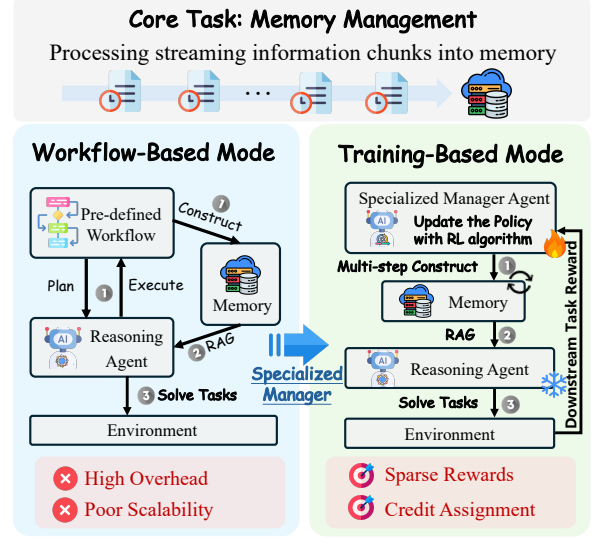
Core Task: Memory Management

Processing streaming information chunks into memory

...

Workflow-Based Mode

Pre-defined Workflow

1 Construct

Memory

Plan

1

Execute

Reasoning Agent

2 RAG

3 Solve Tasks

Environment

High Overhead

Poor Scalability

Specialized Manager

Training-Based Mode

Specialized Manager Agent

Update the Policy with RL algorithm

Multi-step Construct 1

Memory

RAG 2

Reasoning Agent

Solve Tasks 3

Environment

Downstream Task Reward

Sparse Rewards

Credit Assignment